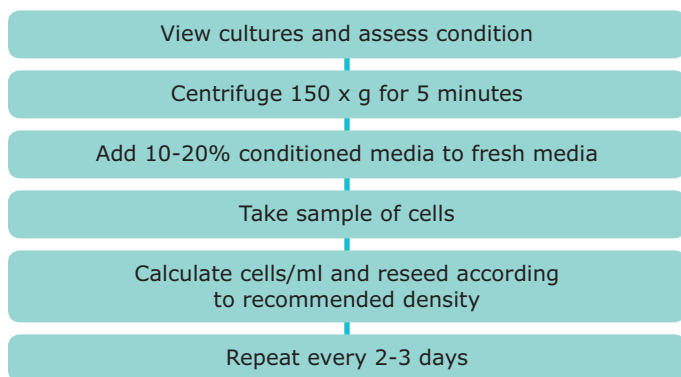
View cultures and assess condition

Centrifuge 150 x g for 5 minutes

Add 10-20% conditioned media to fresh media

Take sample of cells

Calculate cells/ml and reseed according to recommended density

Repeat every 2-3 days